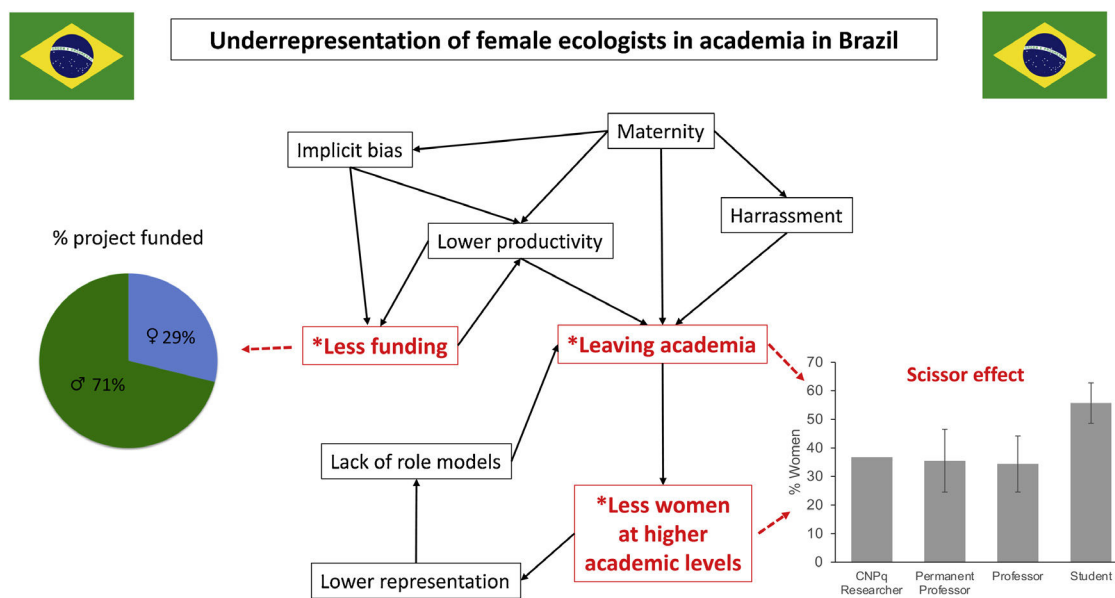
Underrepresentation of female ecologists in academia in Brazil

Maternity

Implicit bias

Harrassment

Lower productivity

% project funded

♀ 29%

♂ 71%

*Less funding

*Leaving academia

Scissor effect

Lack of role models

*Less women at higher academic levels

Lower representation

| % Women | |
|---|---|
| 70 | |
| 60 | |
| 50 | |
| 40 | |
| 30 | |
| 20 | |
| 10 | |
| 0 | |

CNPq Researcher

Permanent Professor

Professor

Student